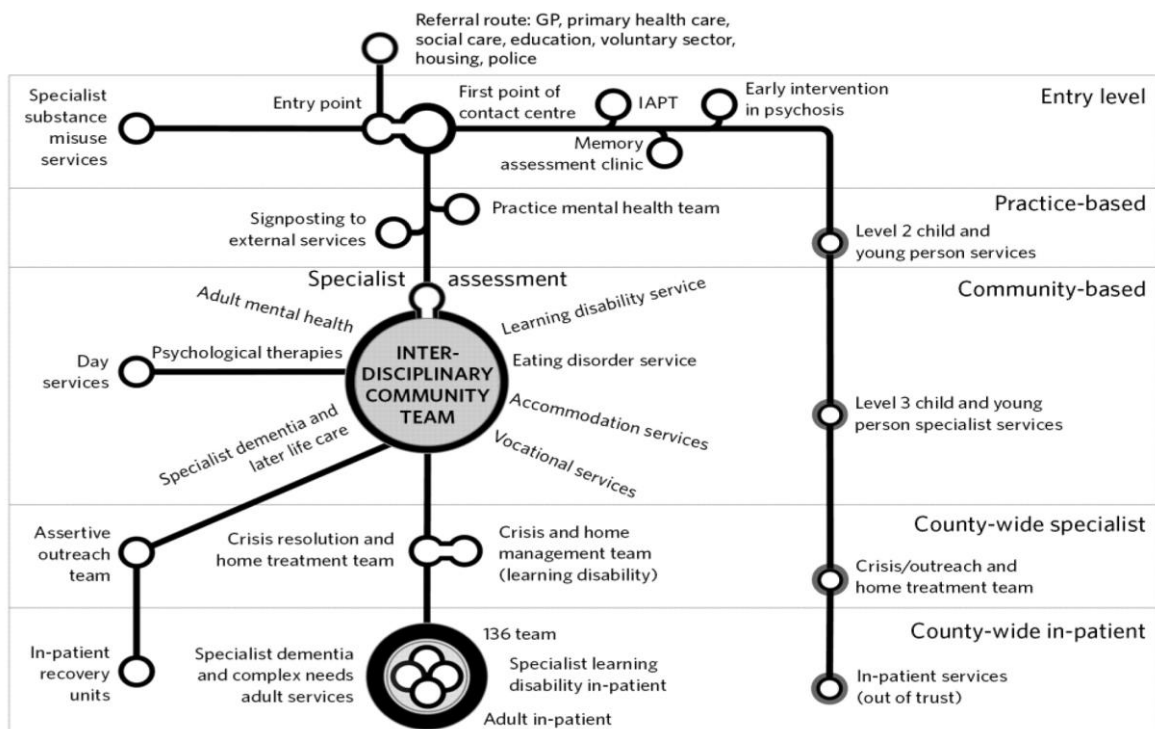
Referral route: GP, primary health care, social care, education, voluntary sector, housing, police

Entry level

Specialist substance misuse services

Entry point

First point of contact centre

IAPT

Early intervention in psychosis

Memory assessment clinic

Practice-based

Signposting to external services

Practice mental health team

Level 2 child and young person services

Community-based

Specialist assessment

Adult mental health

Learning disability service

Day services

Psychological therapies

INTER-DISCIPLINARY COMMUNITY TEAM

Eating disorder service

Accommodation services

Specialist dementia and later life care

Vocational services

Level 3 child and young person specialist services

County-wide specialist

Assertive outreach team

Crisis resolution and home treatment team

Crisis and home management team (learning disability)

Crisis/outreach and home treatment team

County-wide in-patient

In-patient recovery units

Specialist dementia and complex needs adult services

136 team

Specialist learning disability in-patient

Adult in-patient

In-patient services (out of trust)